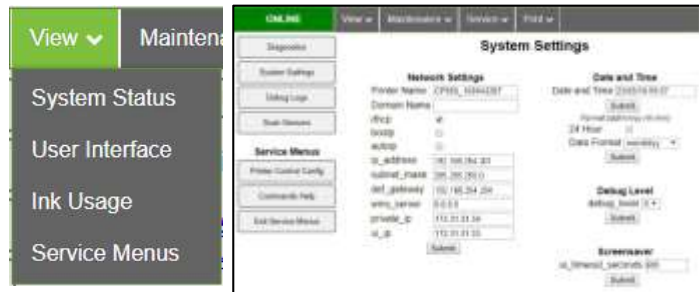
View ⌄ Mainten

System Status

User Interface

Ink Usage

Service Menus

ONLINE View ⌄ Maintenance ⌄ Service ⌄ Print ⌄

Diagnostics

System Settings

Debug Logs

Scan Sensors

Service Menus

Printer Control Config

Commands Help

Exit Service Menus

System Settings

Network Settings

Printer Name CP555_10044287

Domain Name

dhcp

bootp

autoip

ip_address 192.168.254.101

subnet_mask 255.255.255.0

def_gateway 192.168.254.254

wins_server 0.0.0.0

private_ip 172.31.31.34

ui_ip 172.31.31.33

Submit

Date and Time

Date and Time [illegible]

Submit

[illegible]

24 Hour

Date Format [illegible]

Submit

Debug Level

debug_level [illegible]

Submit

Screensaver

ui_timeout_seconds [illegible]

Submit